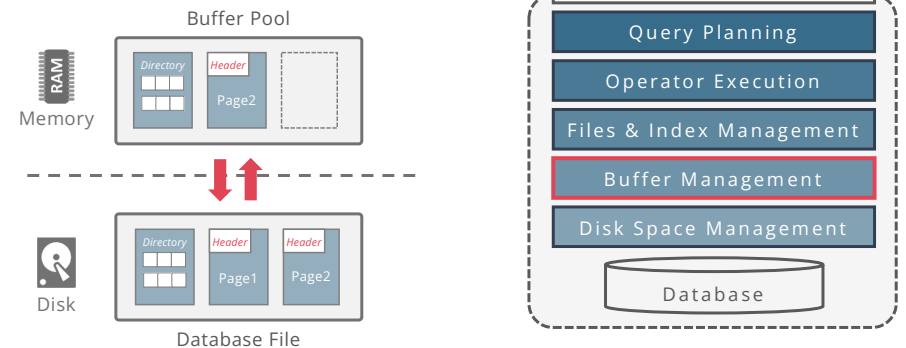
Buffer Pool

Directory

Header

Page2

RAM

Memory

Directory

Header

Page1

Header

Page2

Disk

Database File

Query Planning

Operator Execution

Files & Index Management

Buffer Management

Disk Space Management

Database